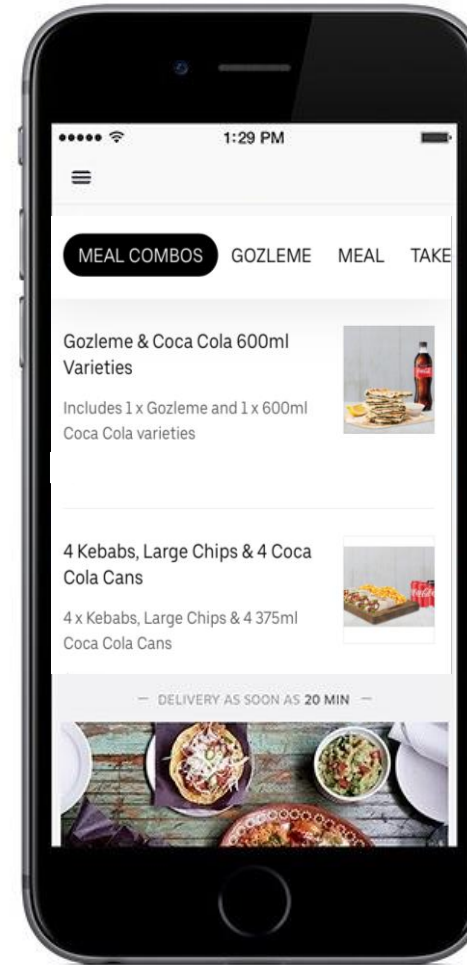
1:29 PM

MEAL COMBOS GOZLEME MEAL TAKE

Gozleme & Coca Cola 600ml Varieties

Includes 1 x Gozleme and 1 x 600ml Coca Cola varieties

4 Kebabs, Large Chips & 4 Coca Cola Cans

4 x Kebabs, Large Chips & 4 375ml Coca Cola Cans

— DELIVERY AS SOON AS 20 MIN —